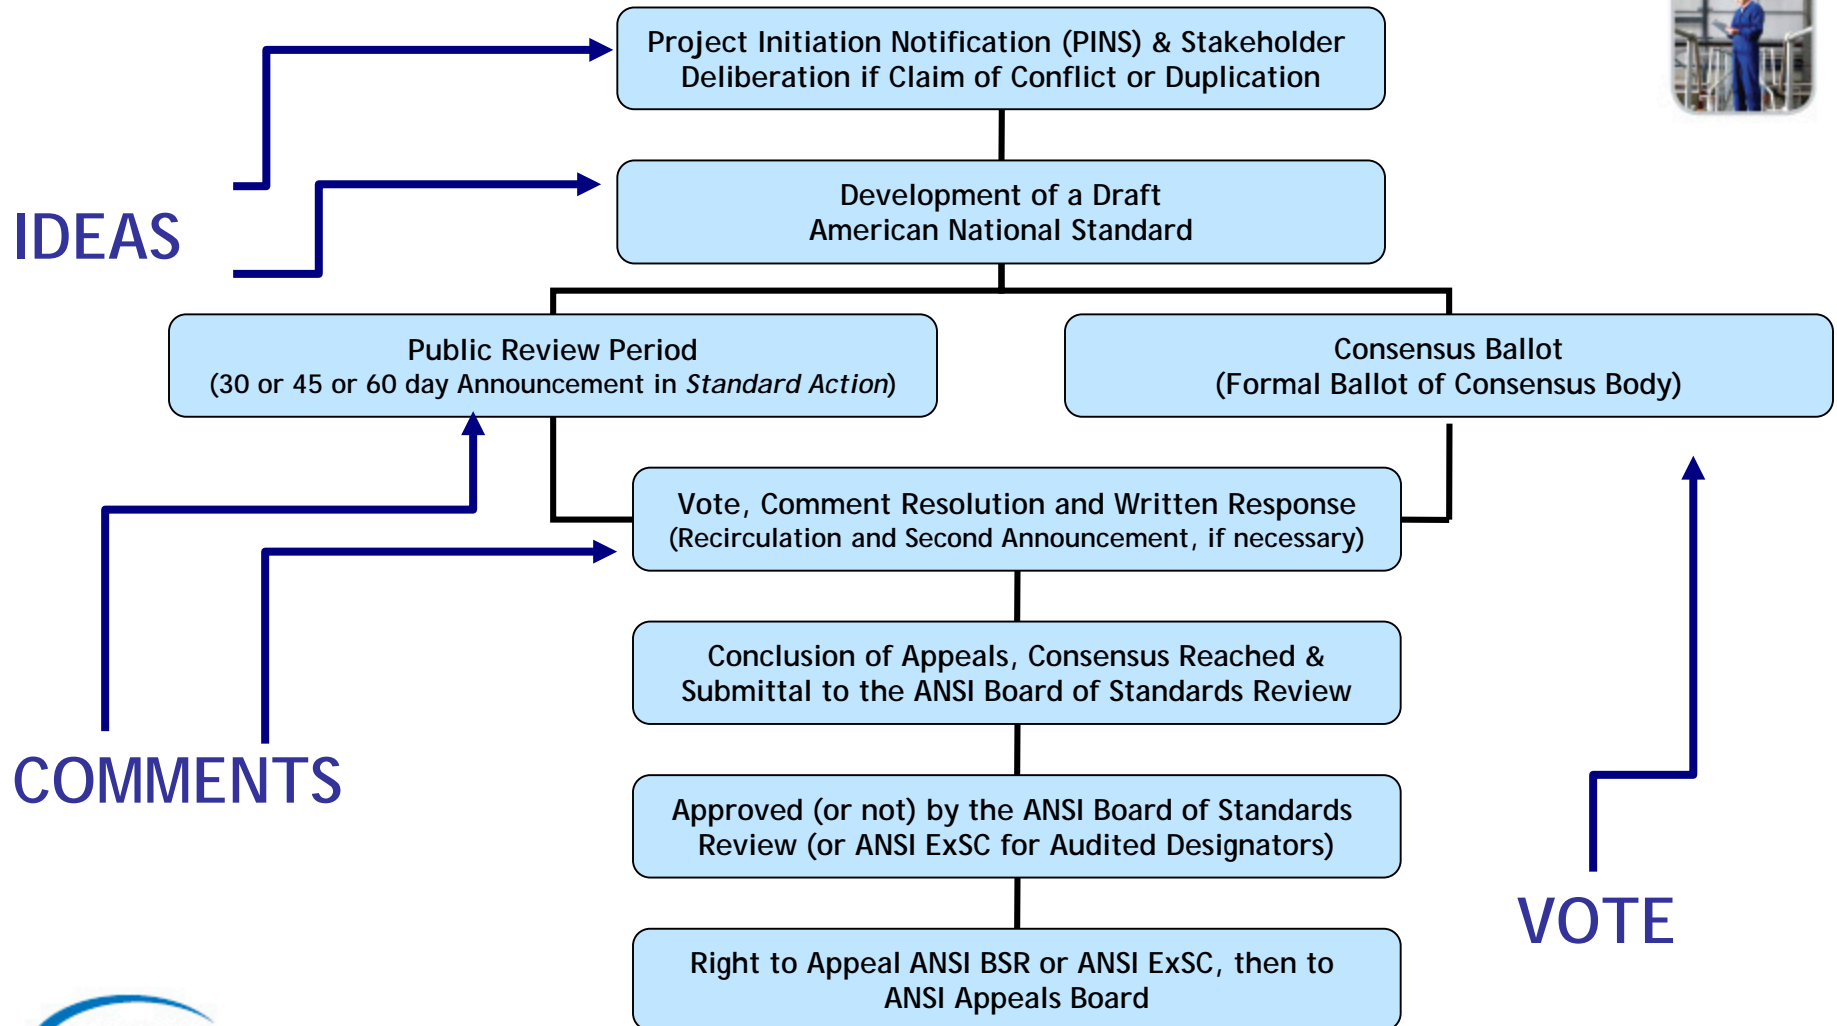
Project Initiation Notification (PINS) & Stakeholder Deliberation if Claim of Conflict or Duplication

IDEAS

Development of a Draft American National Standard

Public Review Period
(30 or 45 or 60 day Announcement in *Standard Action*)

Consensus Ballot
(Formal Ballot of Consensus Body)

Vote, Comment Resolution and Written Response
(Recirculation and Second Announcement, if necessary)

Conclusion of Appeals, Consensus Reached & Submittal to the ANSI Board of Standards Review

COMMENTS

Approved (or not) by the ANSI Board of Standards Review (or ANSI ExSC for Audited Designators)

VOTE

Right to Appeal ANSI BSR or ANSI ExSC, then to ANSI Appeals Board